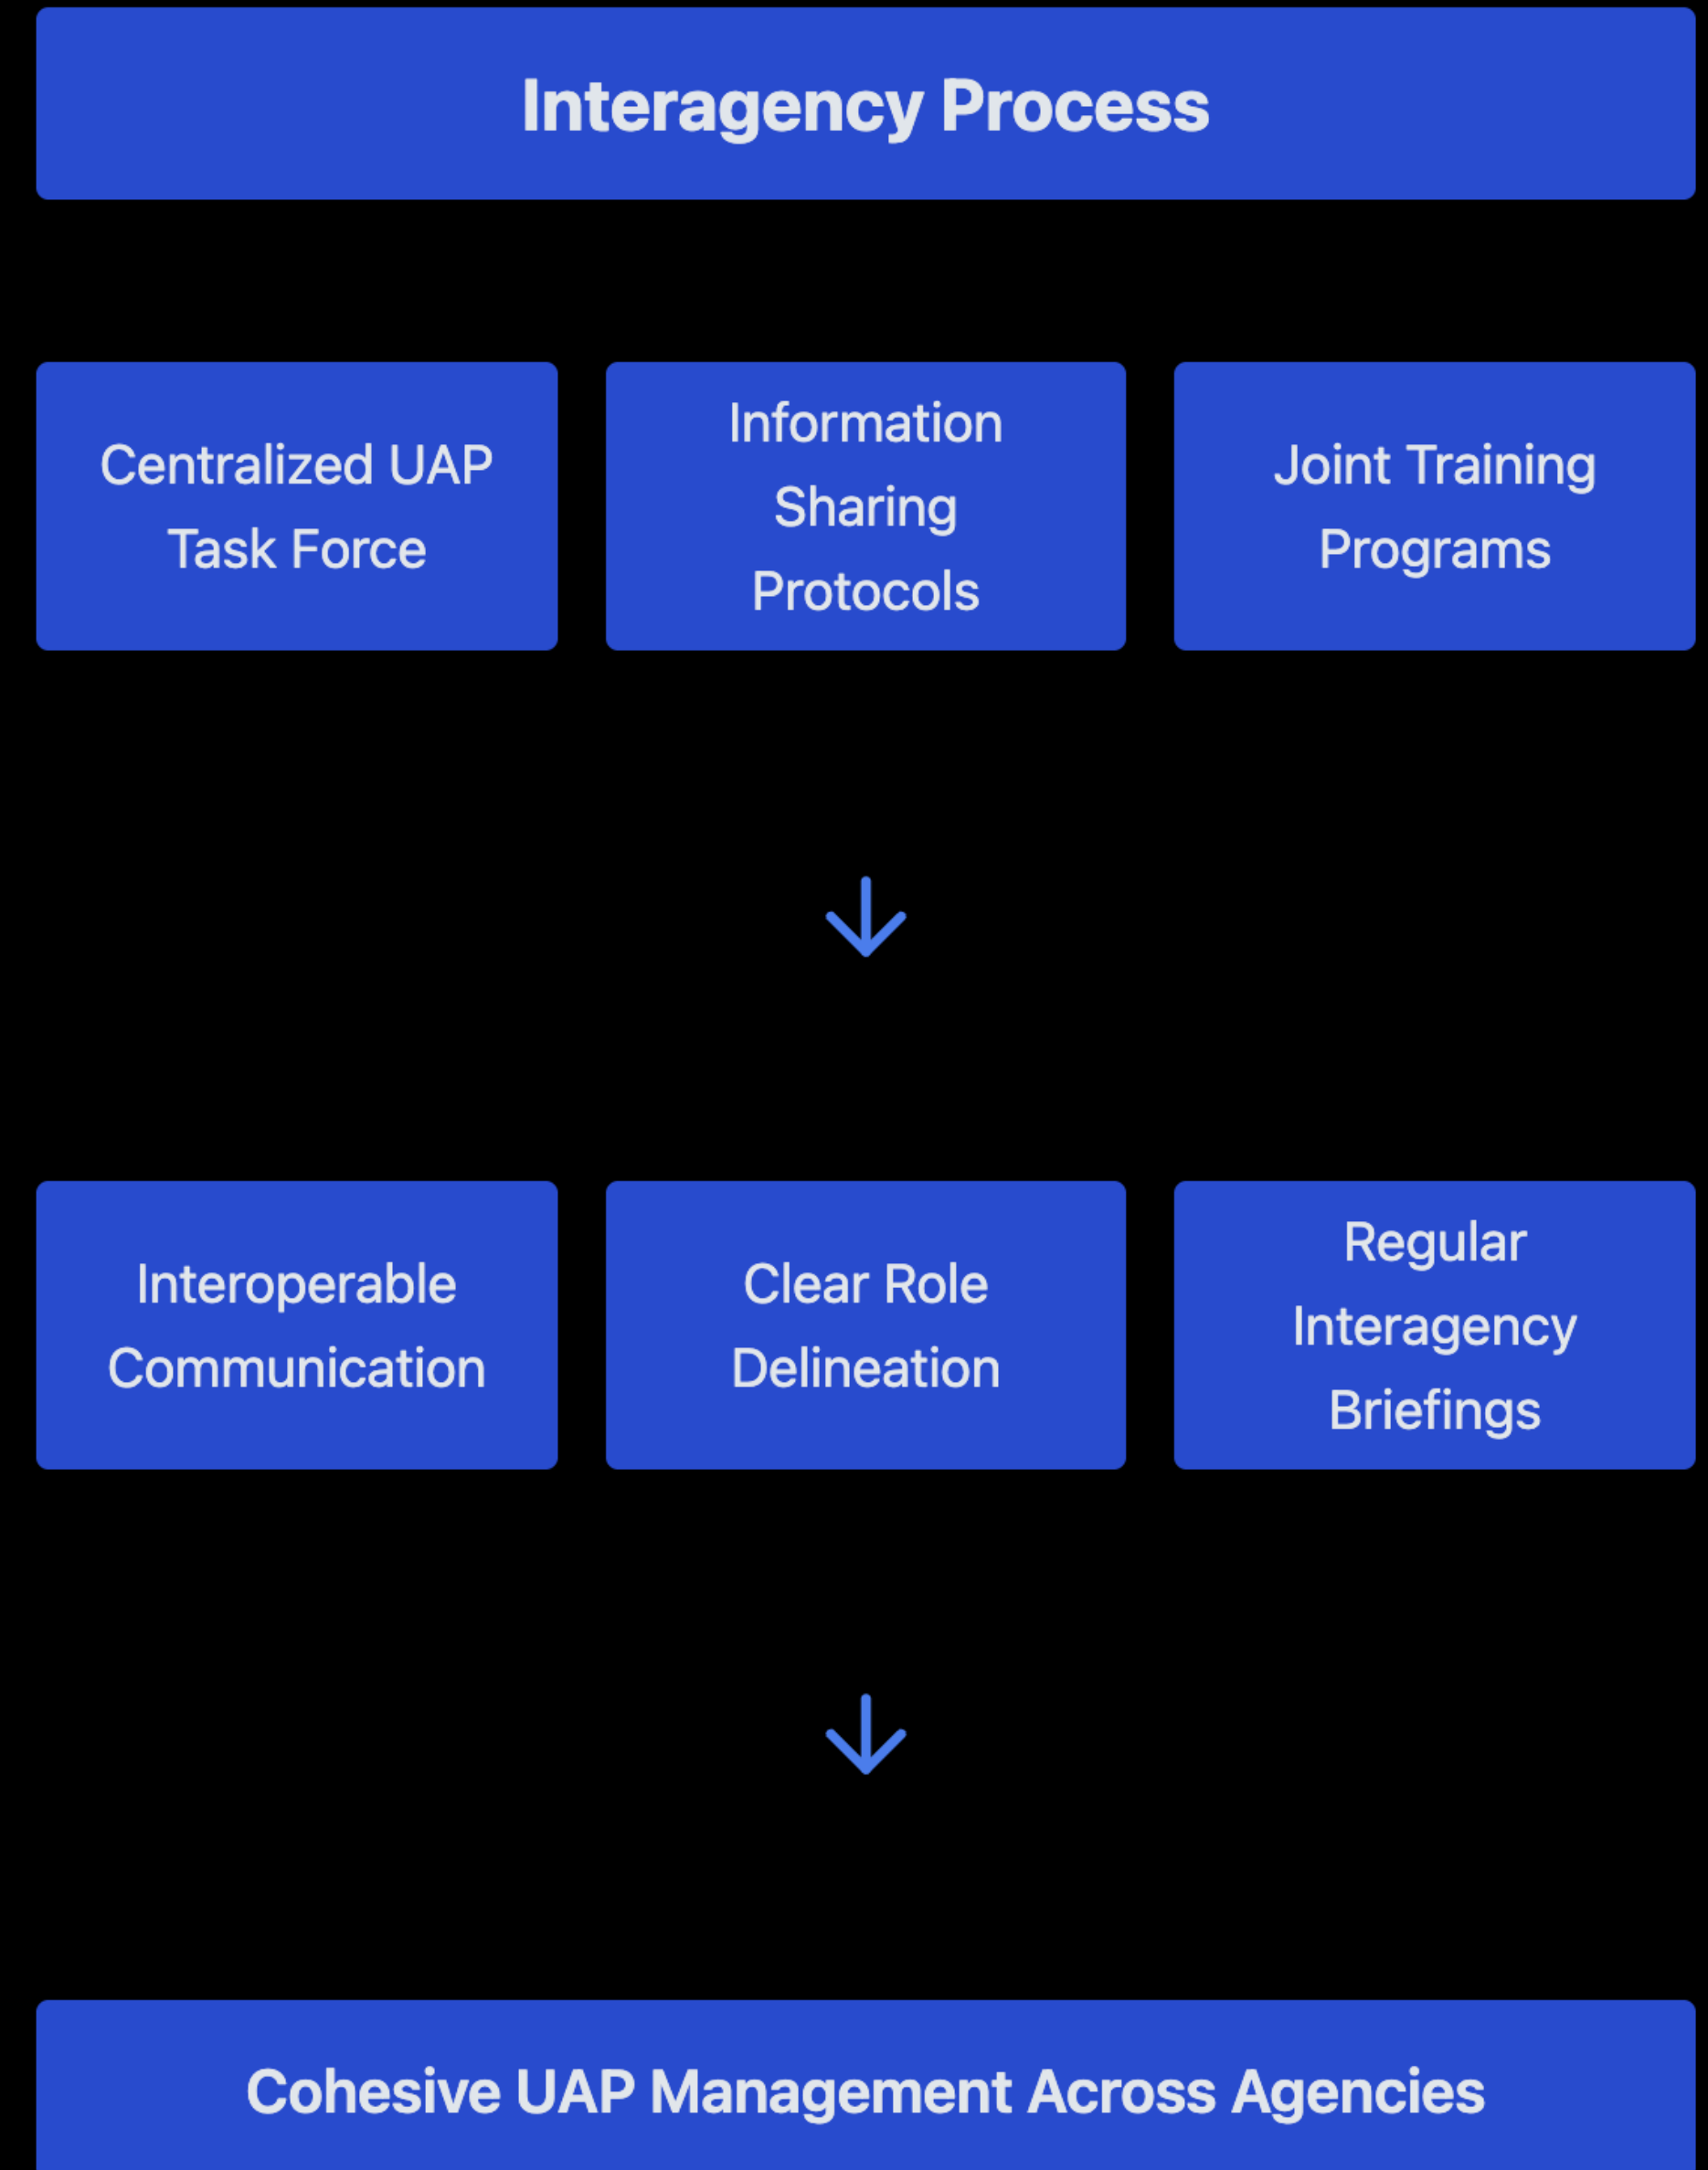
Interagency Process

Centralized UAP Task Force

Information Sharing Protocols

Joint Training Programs

Interoperable Communication

Clear Role Delineation

Regular Interagency Briefings

Cohesive UAP Management Across Agencies